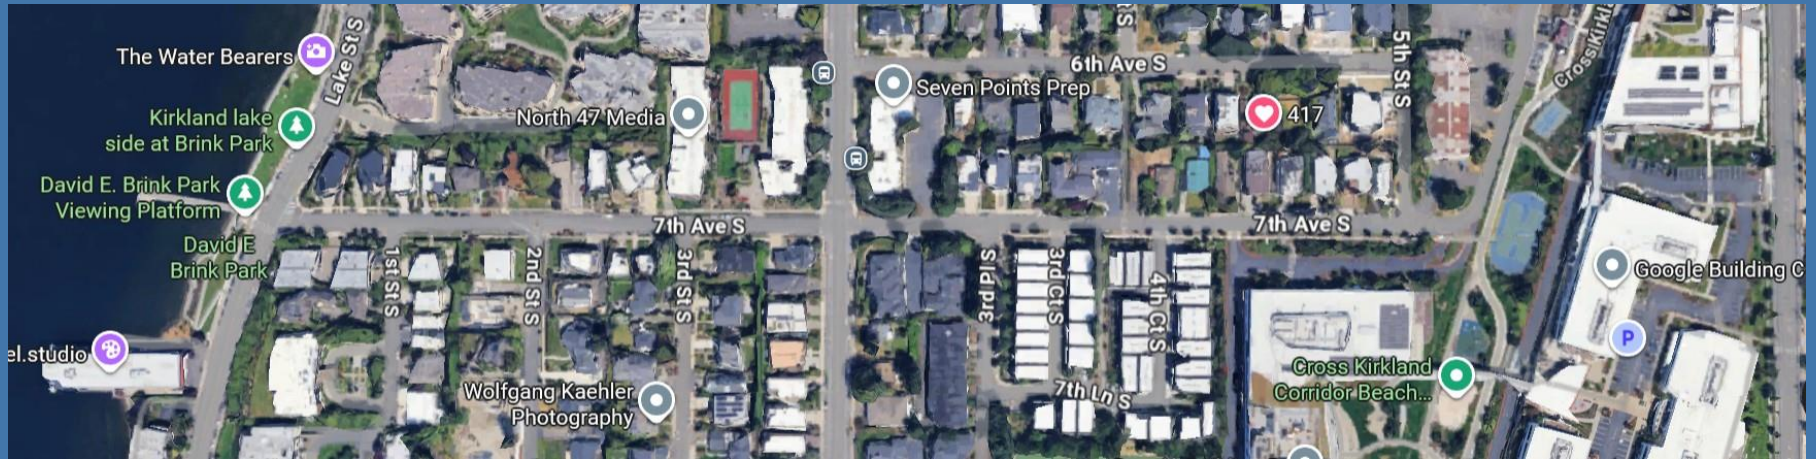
The Water Bearers
Lake St S
Kirkland lake side at Brink Park
David E. Brink Park Viewing Platform
David E Brink Park
el.studio
North 47 Media
6th Ave S
Seven Points Prep
5th St S
417
Cross Kirkland
7th Ave S
7th Ave S
1st St S
2nd St S
3rd St S
3rd Pl S
3rd Ct S
4th Ct S
7th Ln S
Google Building C
P
Cross Kirkland Corridor Beach...
Wolfgang Kaehler Photography